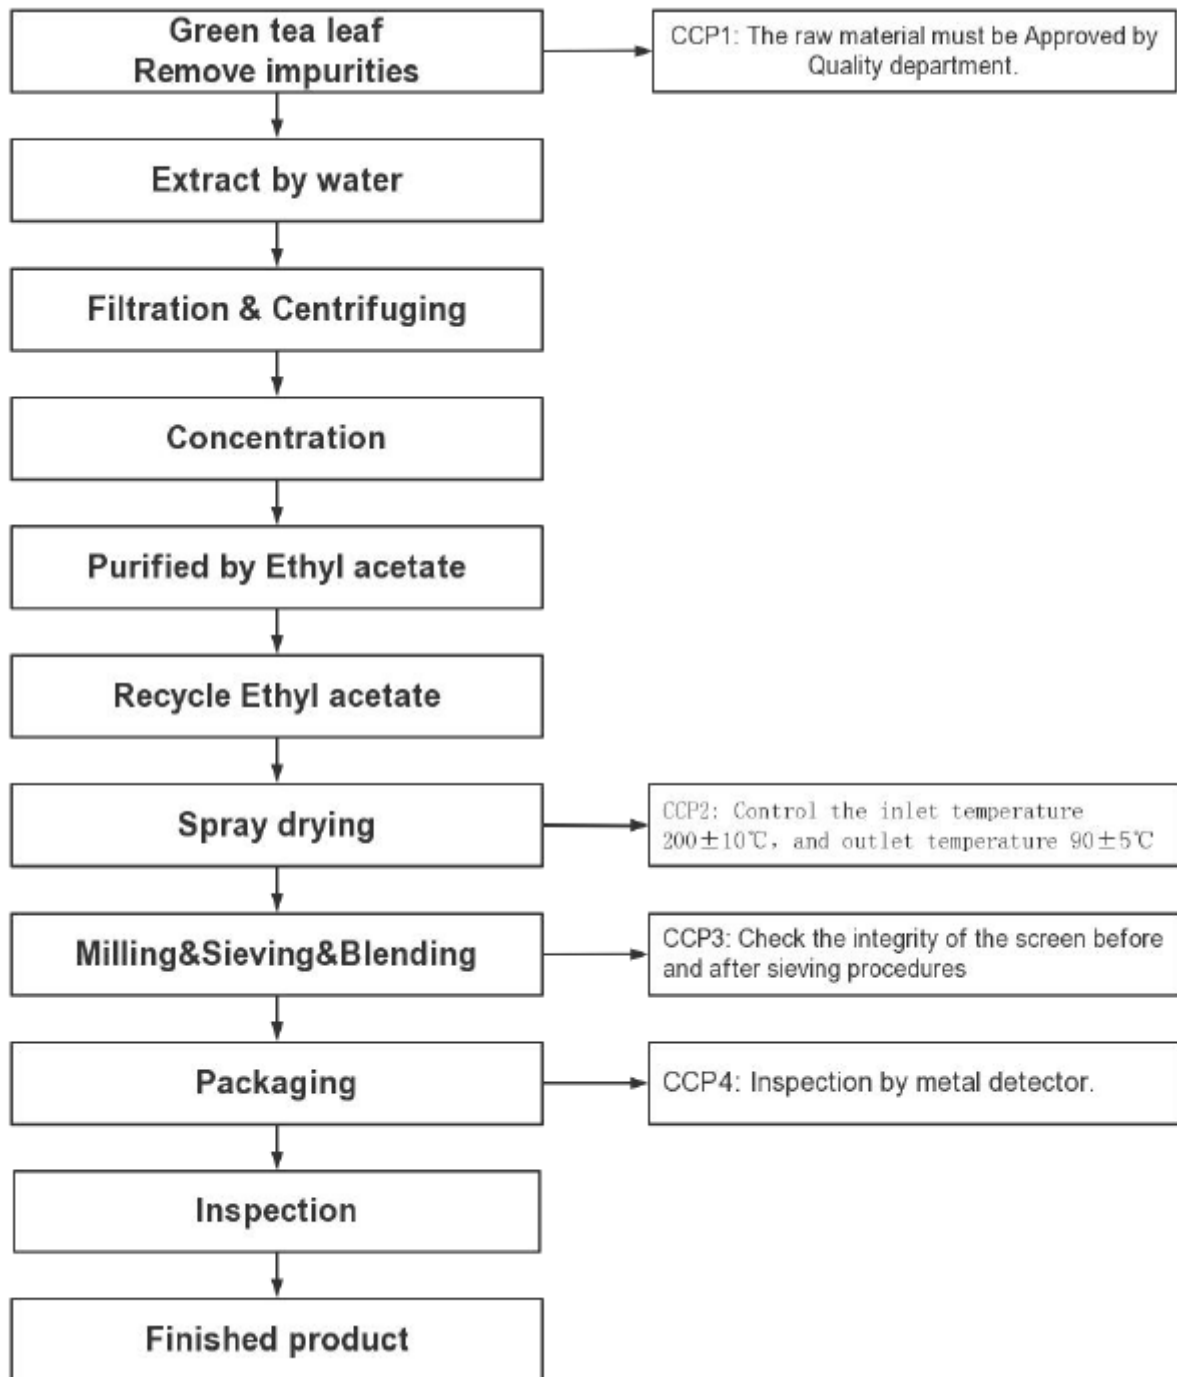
Green tea leaf
Remove impurities

CCP1: The raw material must be Approved by Quality department.

Extract by water

Filtration & Centrifuging

Concentration

Purified by Ethyl acetate

Recycle Ethyl acetate

Spray drying

CCP2: Control the inlet temperature 200±10℃, and outlet temperature 90±5℃

Milling&Sieving&Blending

CCP3: Check the integrity of the screen before and after sieving procedures

Packaging

CCP4: Inspection by metal detector.

Inspection

Finished product